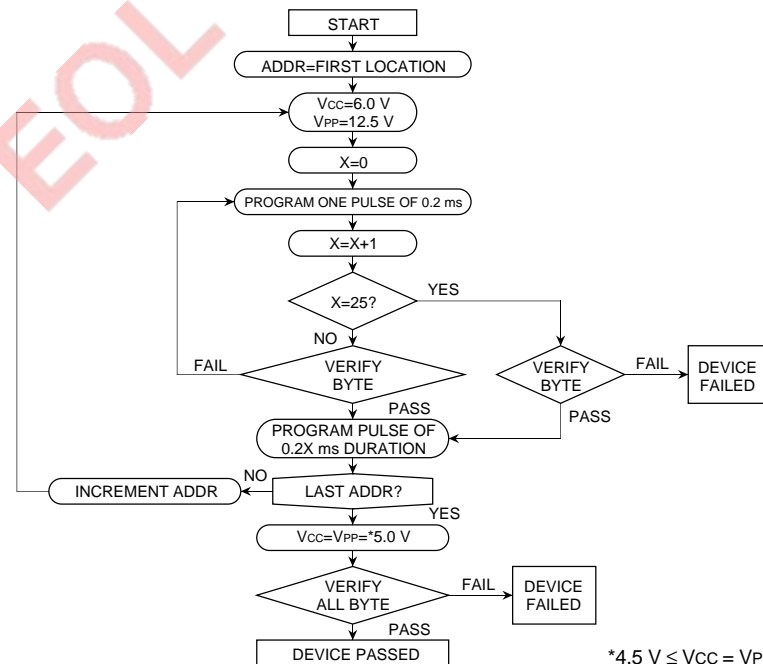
EOL

START

ADDR=FIRST LOCATION

VCC=6.0 V
VPP=12.5 V

X=0

PROGRAM ONE PULSE OF 0.2 ms

X=X+1

X=25?

YES

NO

FAIL

VERIFY BYTE

VERIFY BYTE

FAIL

DEVICE FAILED

PASS

PASS

PROGRAM PULSE OF 0.2X ms DURATION

NO

INCREMENT ADDR

LAST ADDR?

YES

VCC=VPP=*5.0 V

VERIFY ALL BYTE

FAIL

DEVICE FAILED

PASS

DEVICE PASSED

*4.5 V ≤ VCC = VP